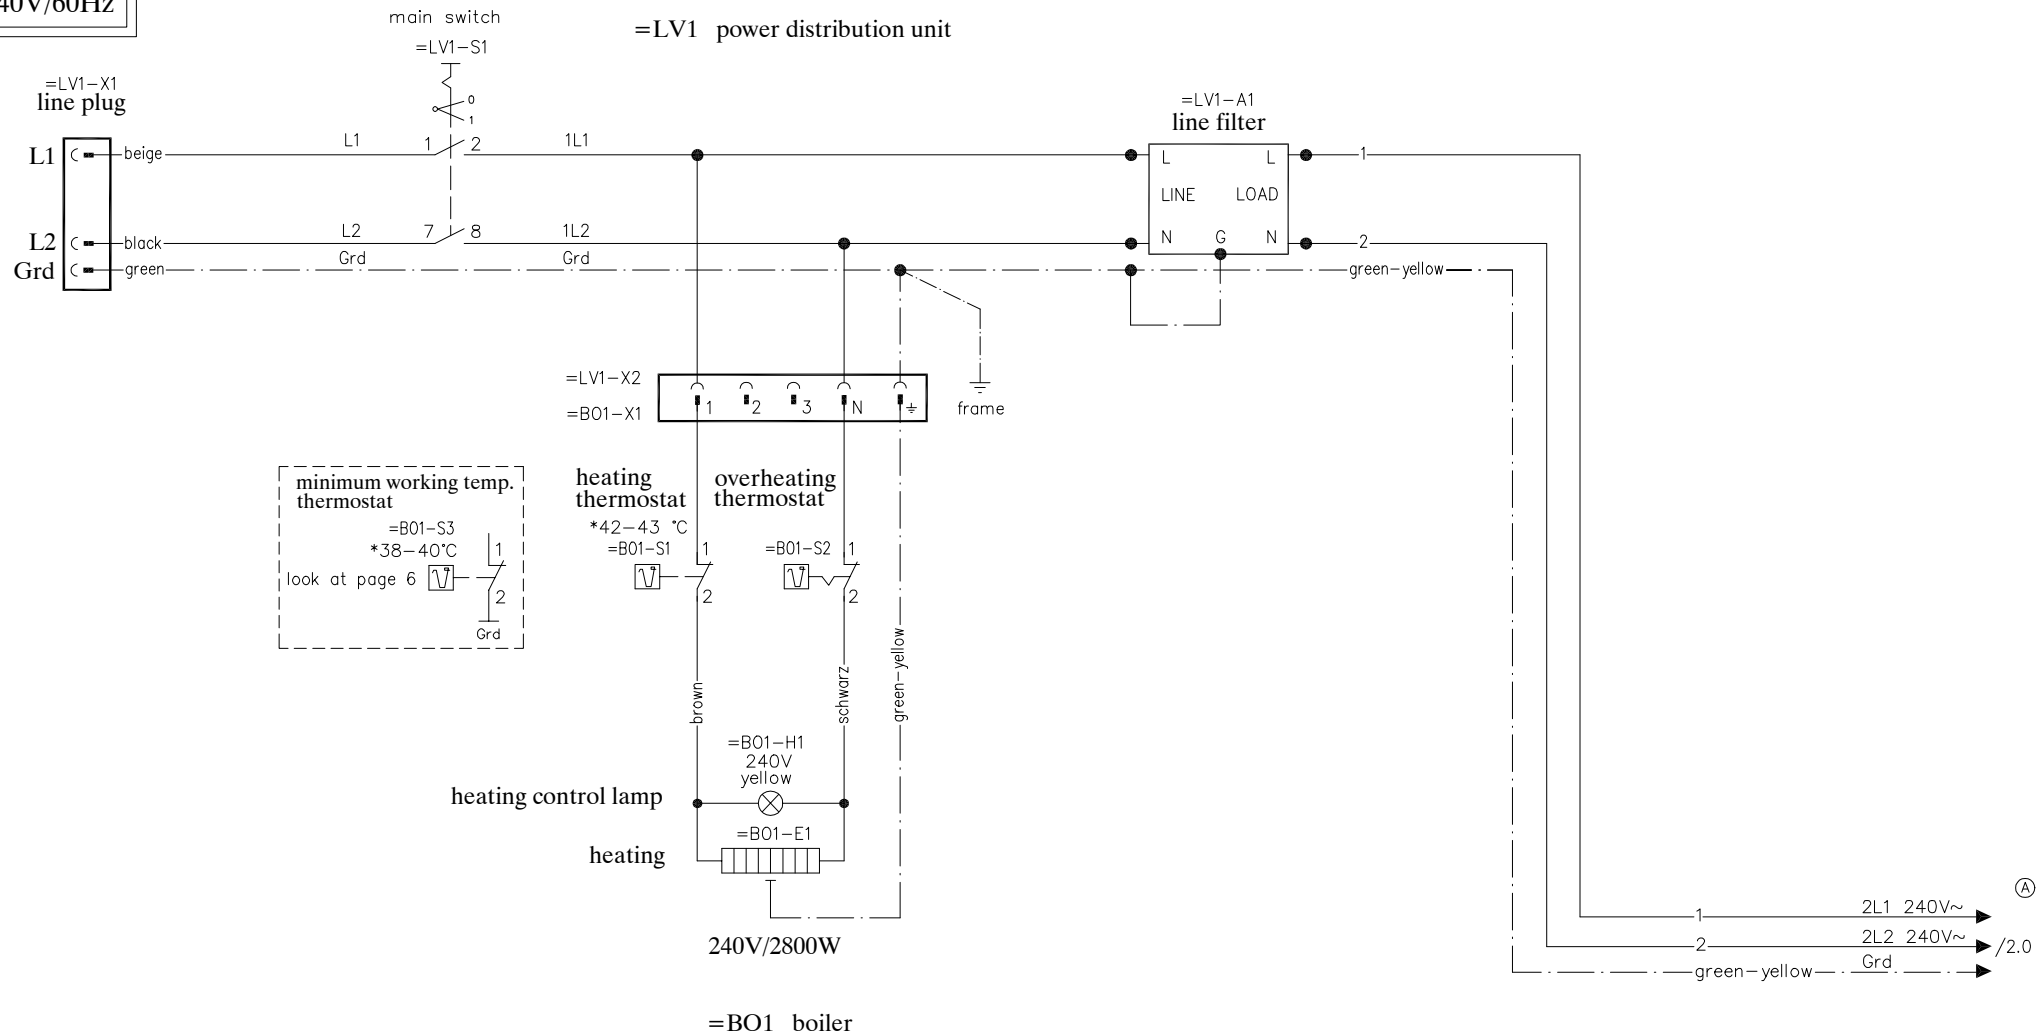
40V/60Hz

main switch
=LV1-S1

=LV1 power distribution unit

=LV1-X1
line plug

0
1

=LV1-A1
line filter

L1
beige
L1
1
2
1L1
L
L
1
LINE
LOAD

L2
black
L2
7
8
1L2
N
G
N
2

Grd
green
Grd
Grd
green-yellow

=LV1-X2
=B01-X1
1
2
3
N
$\pm$
frame

minimum working temp. thermostat
=B01-S3
*38-40°C
look at page 6
1
2
Grd

heating thermostat
*42-43 °C
=B01-S1
1
2

overheating thermostat
=B01-S2
1
2

brown
schwarz
green-yellow

=B01-H1
240V
yellow
heating control lamp

=B01-E1
heating

240V/2800W

=BO1 boiler

Ⓐ
1
2L1 240V~
2
2L2 240V~
/2.0
green-yellow
Grd